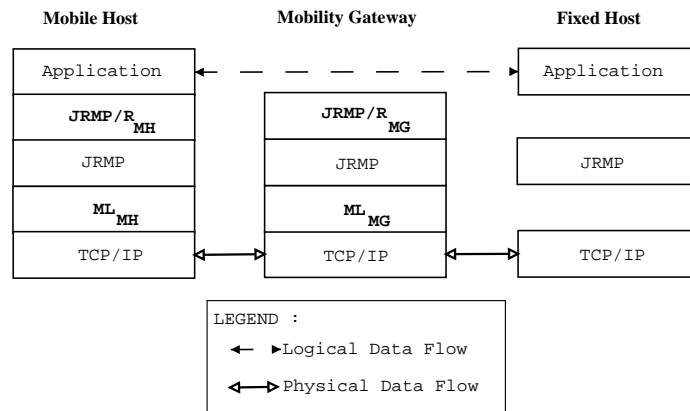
Mobile Host

Mobility Gateway

Fixed Host

Application

Application

$JRMP/R_{MH}$

$JRMP/R_{MG}$

JRMP

JRMP

JRMP

$ML_{MH}$

$ML_{MG}$

TCP/IP

TCP/IP

TCP/IP

LEGEND :

Logical Data Flow

Physical Data Flow